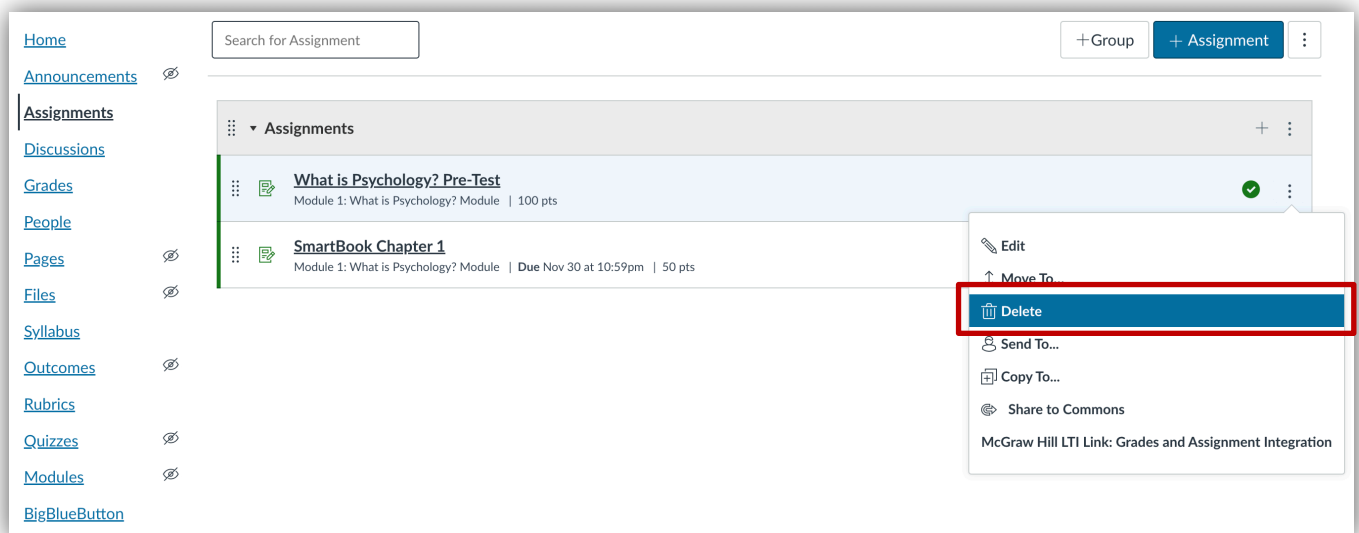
Home
Announcements
Assignments
Discussions
Grades
People
Pages
Files
Syllabus
Outcomes
Rubrics
Quizzes
Modules
BigBlueButton

Search for Assignment

+Group
+ Assignment

Assignments

What is Psychology? Pre-Test
Module 1: What is Psychology? Module | 100 pts

SmartBook Chapter 1
Module 1: What is Psychology? Module | Due Nov 30 at 10:59pm | 50 pts

Edit
Move To...
Delete
Send To...
Copy To...
Share to Commons
McGraw Hill LTI Link: Grades and Assignment Integration